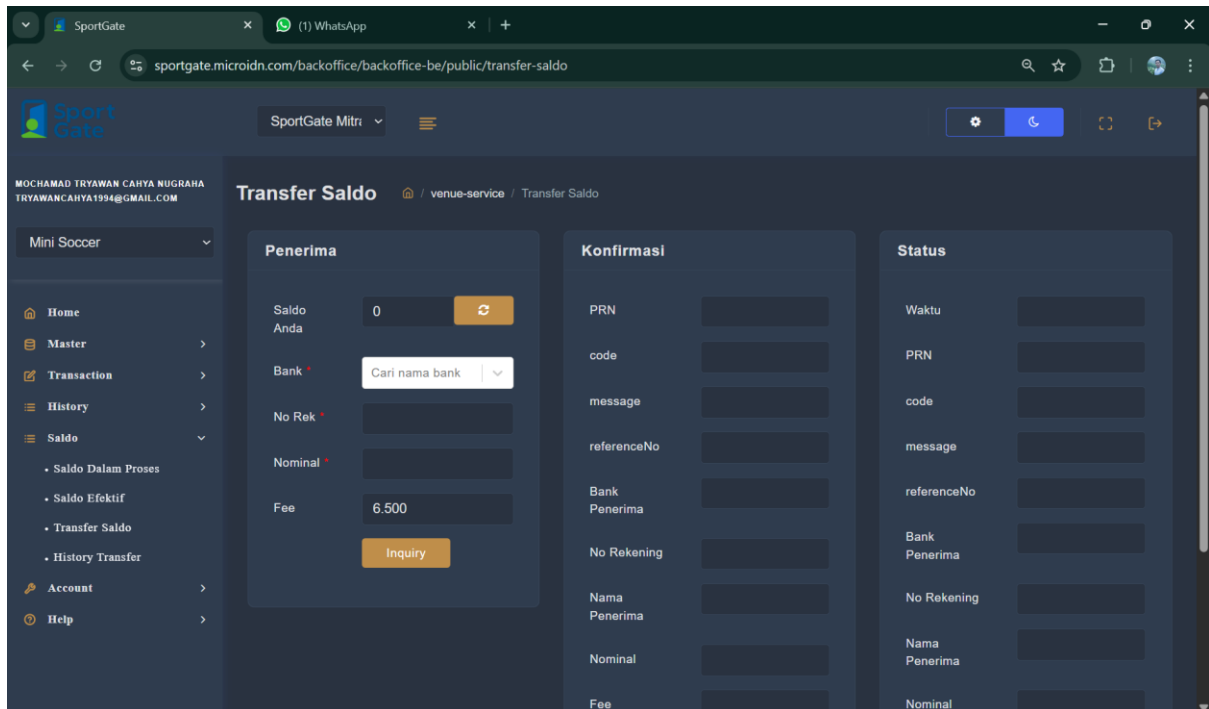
SportGate
(1) WhatsApp
sportgate.microidn.com/backoffice/backoffice-be/public/transfer-saldo

Sport Gate
SportGate Mitra

MOCHAMAD TRYAWAN CAHYA NUGRAHA
TRYAWANCAHYA1994@GMAIL.COM

Mini Soccer

Home
Master
Transaction
History
Saldo
• Saldo Dalam Proses
• Saldo Efektif
• Transfer Saldo
• History Transfer
Account
Help

Transfer Saldo
/ venue-service / Transfer Saldo

Penerima
Saldo Anda
0
Bank *
Cari nama bank
No Rek *
Nominal *
Fee
6.500
Inquiry

Konfirmasi
PRN
code
message
referenceNo
Bank Penerima
No Rekening
Nama Penerima
Nominal
Fee

Status
Waktu
PRN
code
message
referenceNo
Bank Penerima
No Rekening
Nama Penerima
Nominal